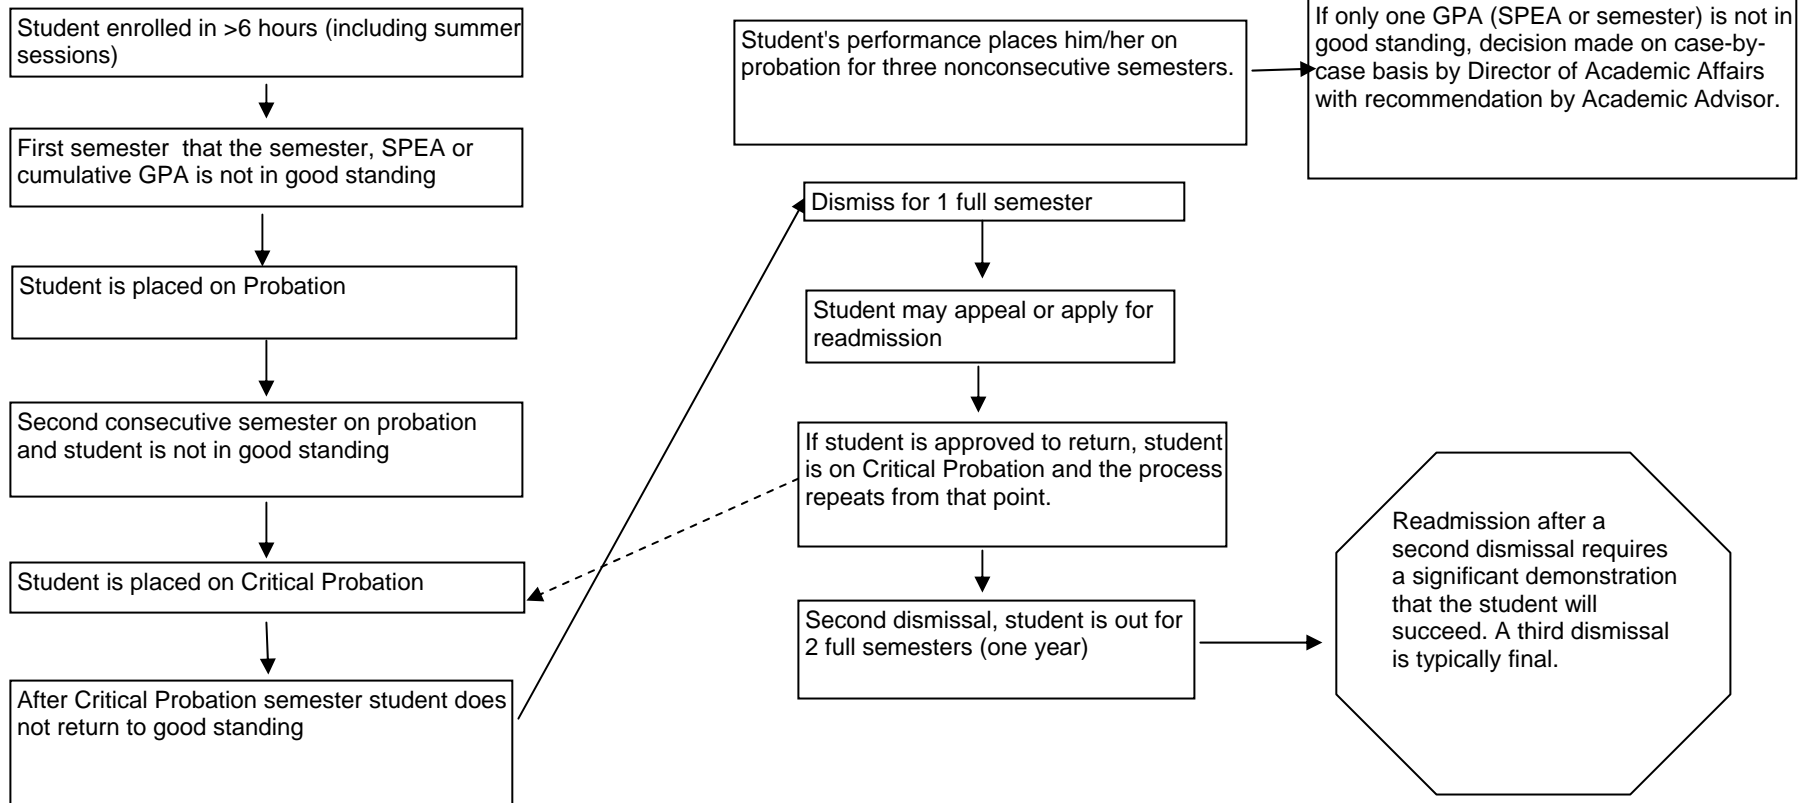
Student enrolled in >6 hours (including summer sessions)

First semester that the semester, SPEA or cumulative GPA is not in good standing

Student is placed on Probation

Second consecutive semester on probation and student is not in good standing

Student is placed on Critical Probation

After Critical Probation semester student does not return to good standing

Student's performance places him/her on probation for three nonconsecutive semesters.

If only one GPA (SPEA or semester) is not in good standing, decision made on case-by-case basis by Director of Academic Affairs with recommendation by Academic Advisor.

Dismiss for 1 full semester

Student may appeal or apply for readmission

If student is approved to return, student is on Critical Probation and the process repeats from that point.

Second dismissal, student is out for 2 full semesters (one year)

Readmission after a second dismissal requires a significant demonstration that the student will succeed. A third dismissal is typically final.